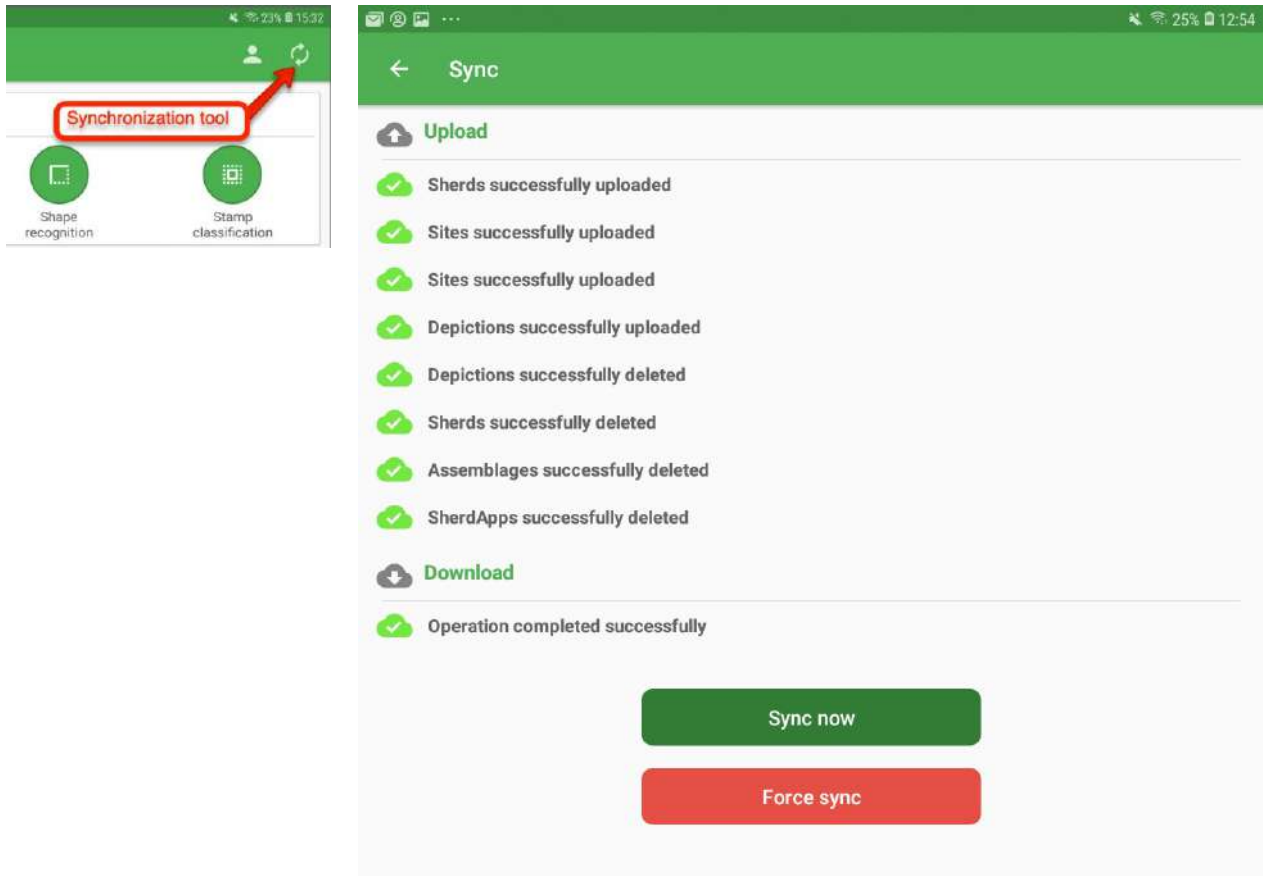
23% 15:32

Synchronization tool

Shape recognition

Stamp classification

25% 12:54

Sync

Upload

Sherds successfully uploaded

Sites successfully uploaded

Sites successfully uploaded

Depictions successfully uploaded

Depictions successfully deleted

Sherds successfully deleted

Assemblages successfully deleted

SherdApps successfully deleted

Download

Operation completed successfully

Sync now

Force sync